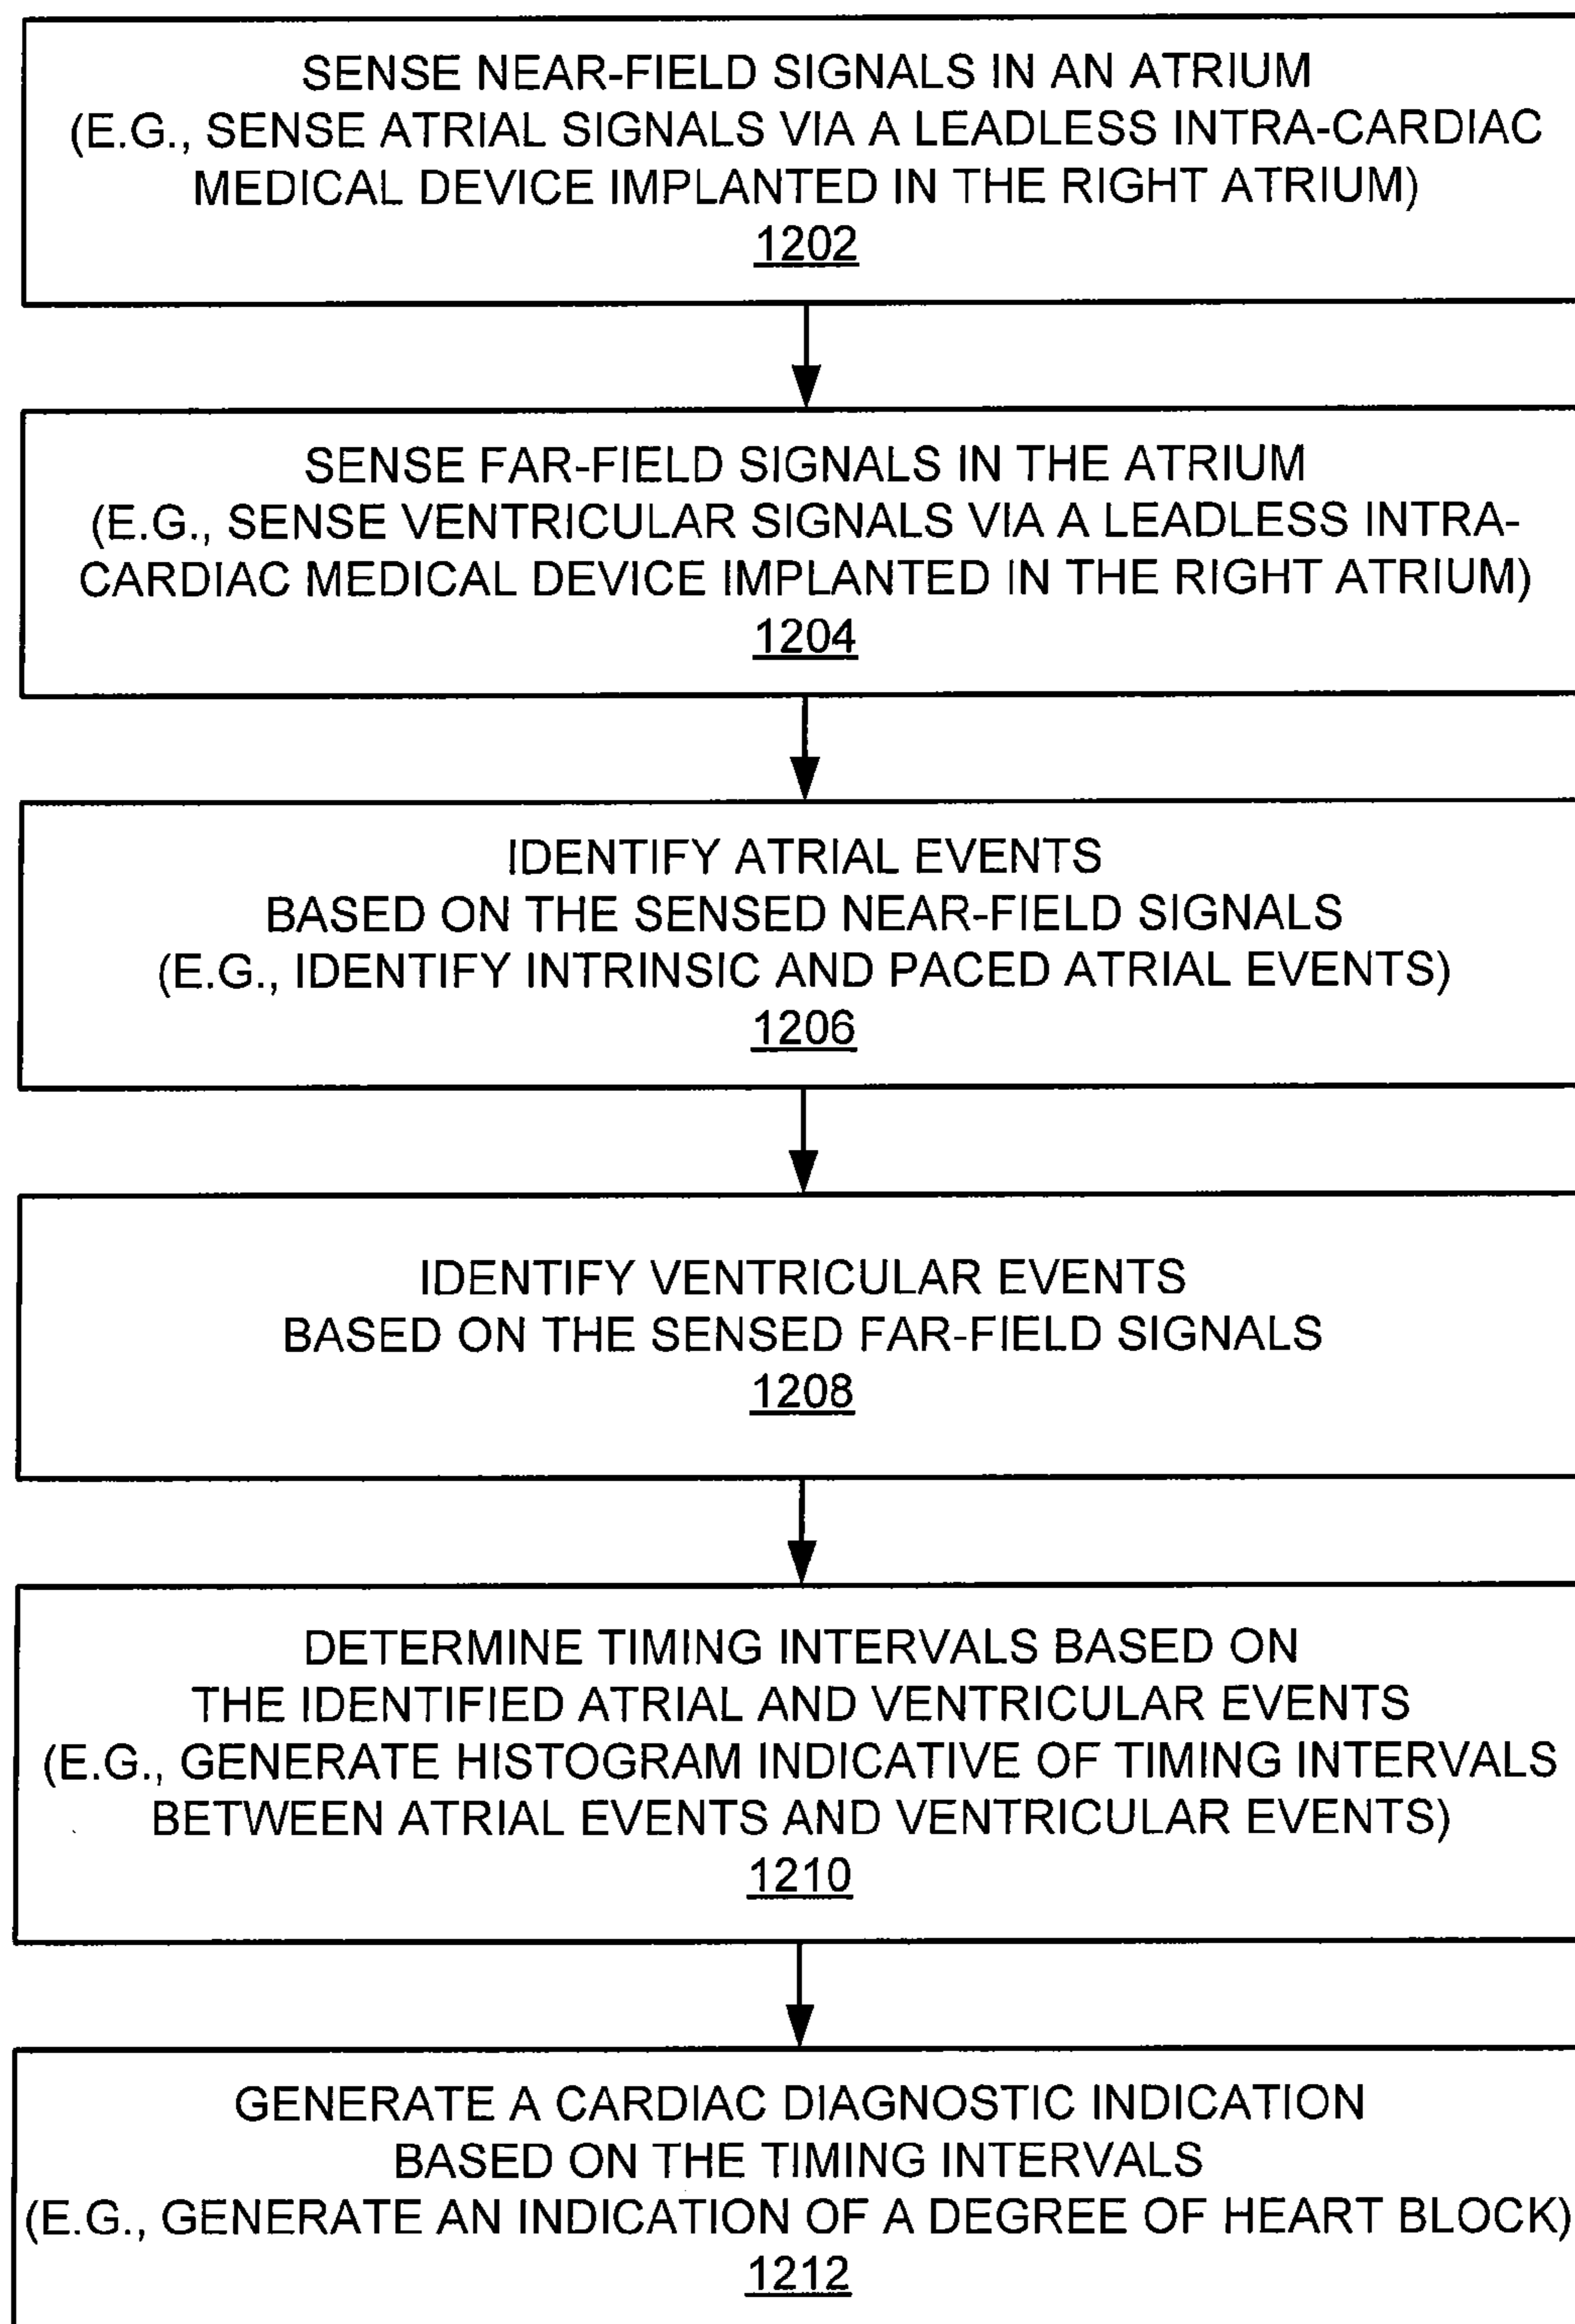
SENSE NEAR-FIELD SIGNALS IN AN ATRIUM
(E.G., SENSE ATRIAL SIGNALS VIA A LEADLESS INTRA-CARDIAC MEDICAL DEVICE IMPLANTED IN THE RIGHT ATRIUM)
1202

SENSE FAR-FIELD SIGNALS IN THE ATRIUM
(E.G., SENSE VENTRICULAR SIGNALS VIA A LEADLESS INTRA-CARDIAC MEDICAL DEVICE IMPLANTED IN THE RIGHT ATRIUM)
1204

IDENTIFY ATRIAL EVENTS
BASED ON THE SENSED NEAR-FIELD SIGNALS
(E.G., IDENTIFY INTRINSIC AND PACED ATRIAL EVENTS)
1206

IDENTIFY VENTRICULAR EVENTS
BASED ON THE SENSED FAR-FIELD SIGNALS
1208

DETERMINE TIMING INTERVALS BASED ON
THE IDENTIFIED ATRIAL AND VENTRICULAR EVENTS
(E.G., GENERATE HISTOGRAM INDICATIVE OF TIMING INTERVALS BETWEEN ATRIAL EVENTS AND VENTRICULAR EVENTS)
1210

GENERATE A CARDIAC DIAGNOSTIC INDICATION
BASED ON THE TIMING INTERVALS
(E.G., GENERATE AN INDICATION OF A DEGREE OF HEART BLOCK)
1212